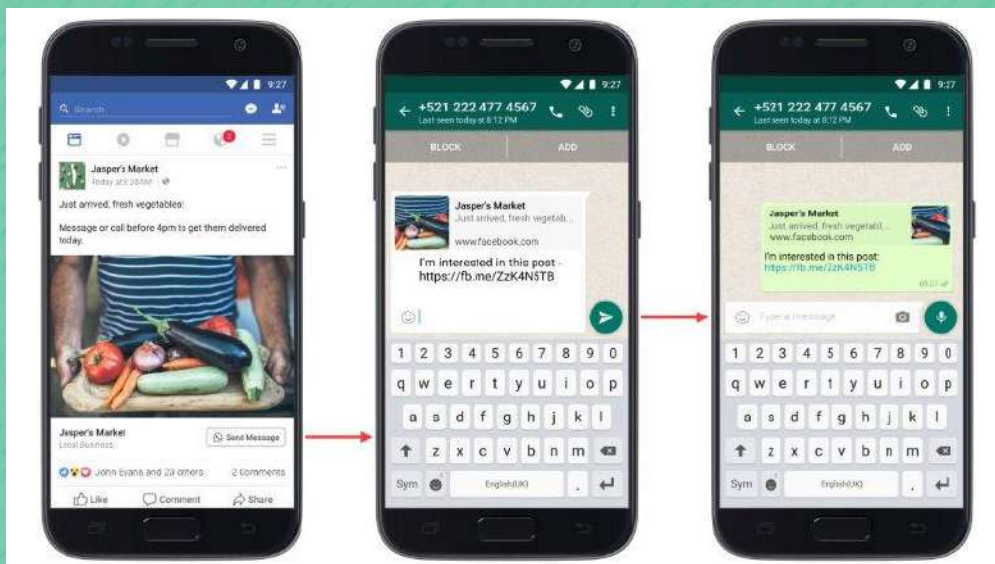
9:27
Search
Jasper's Market
Today at 9:38AM
Just arrived, fresh vegetables.
Message or call before 4pm to get them delivered today.
Jasper's Market
Local Business
Send Message
John Evans and 23 others
2 Comments
Like
Comment
Share

9:27
+521 222 477 4567
Last seen today at 8:12 PM
BLOCK
ADD
Jasper's Market
Just arrived, fresh vegetab...
www.facebook.com
I'm interested in this post - https://fb.me/ZzK4N5TB
1 2 3 4 5 6 7 8 9 0
q w e r t y u i o p
a s d f g h j k l
z x c v b n m
Sym
English(UK)

9:27
+521 222 477 4567
Last seen today at 8:12 PM
BLOCK
ADD
Jasper's Market
Just arrived, fresh vegetables.
www.facebook.com
I'm interested in this post:
https://fb.me/ZzK4N5TB
Type a message
1 2 3 4 5 6 7 8 9 0
q w e r t y u i o p
a s d f g h j k l
z x c v b n m
Sym
English(UK)